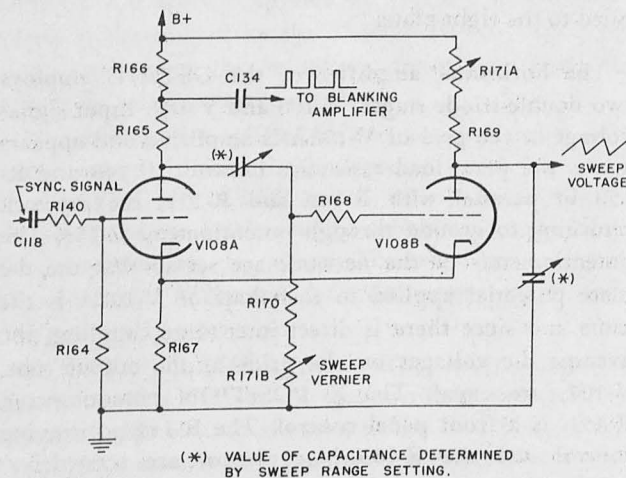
B+

R166

C134

TO BLANKING AMPLIFIER

R171A

R165

R169

(*)

SYNC. SIGNAL

SWEEP VOLTAGE

R140

C118

V108A

R168

V108B

(*)

R170

R164

R167

R171B

SWEEP VERNIER

(*) VALUE OF CAPACITANCE DETERMINED BY SWEEP RANGE SETTING.